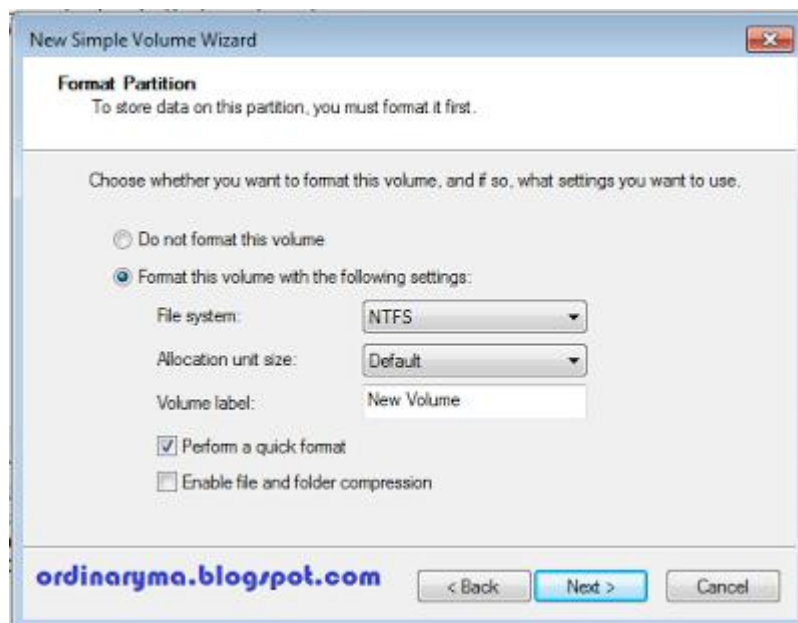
New Simple Volume Wizard

Format Partition
To store data on this partition, you must format it first.

Choose whether you want to format this volume, and if so, what settings you want to use.

Do not format this volume

Format this volume with the following settings:

File system: NTFS

Allocation unit size: Default

Volume label: New Volume

Perform a quick format

Enable file and folder compression

ordinaryma.blogspot.com

< Back

Next >

Cancel